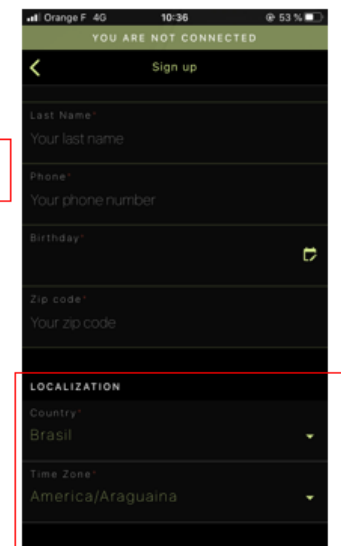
Orange F 4G
10:36
53 %

YOU ARE NOT CONNECTED

<

Sign up

Last Name*
Your last name

Phone*
Your phone number

Birthday*

Zip code*
Your zip code

LOCALIZATION

Country*
Brasil

Time Zone*
America/Araguaina